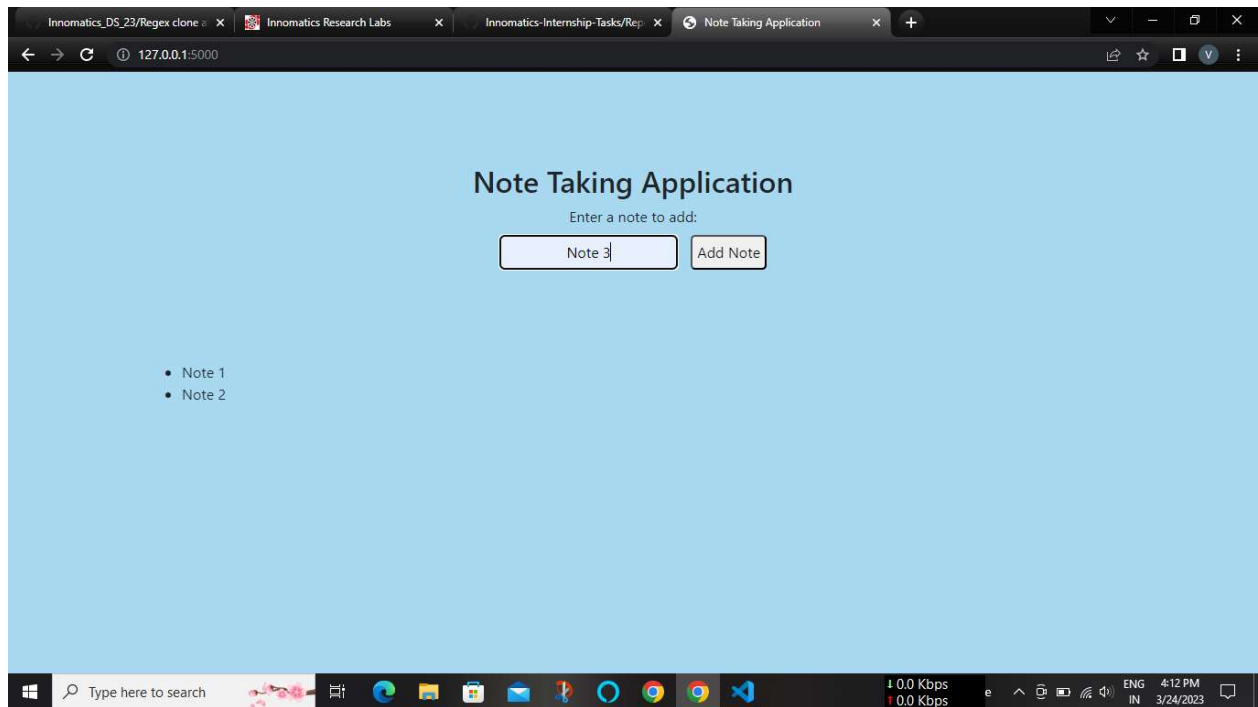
Innomatics_DS_23/Regex clone a ×
Innomatics Research Labs ×
Innomatics-Internship-Tasks/Rep ×
Note Taking Application ×
+

127.0.0.1:5000

V

Note Taking Application

Enter a note to add:

Note 3

Add Note

- Note 1
- Note 2

Type here to search

0.0 Kbps
0.0 Kbps

ENG
IN

4:12 PM
3/24/2023